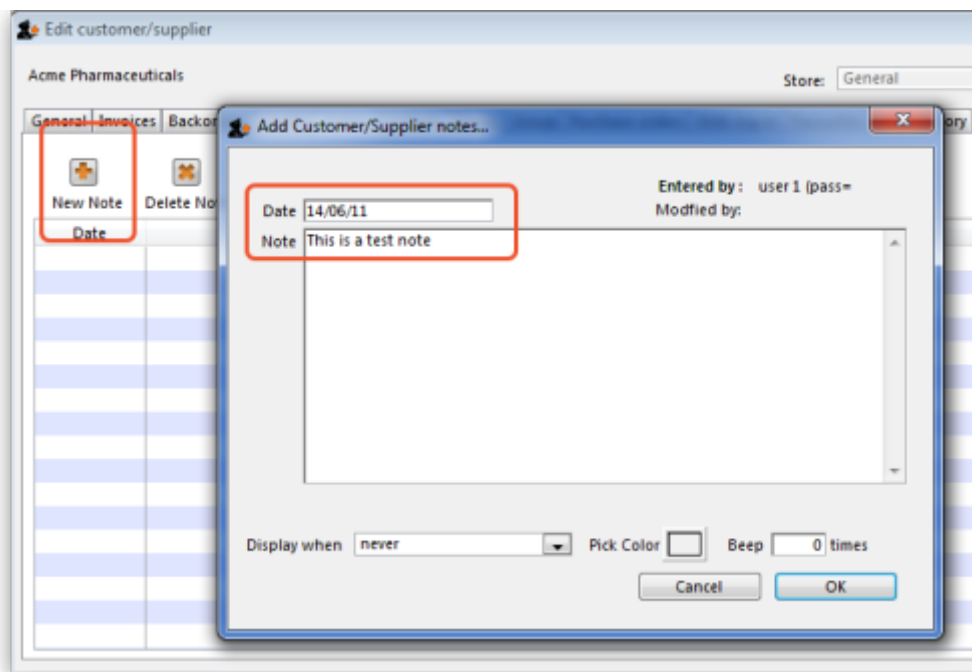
Edit customer/supplier

Acme Pharmaceuticals

Store: General

General Invoices Backor

ory

New Note

Delete No

Date

Add Customer/Supplier notes...

Entered by: user 1 (pass=

Modfied by:

Date 14/06/11

Note This is a test note

Display when never

Pick Color

Beep 0 times

Cancel

OK